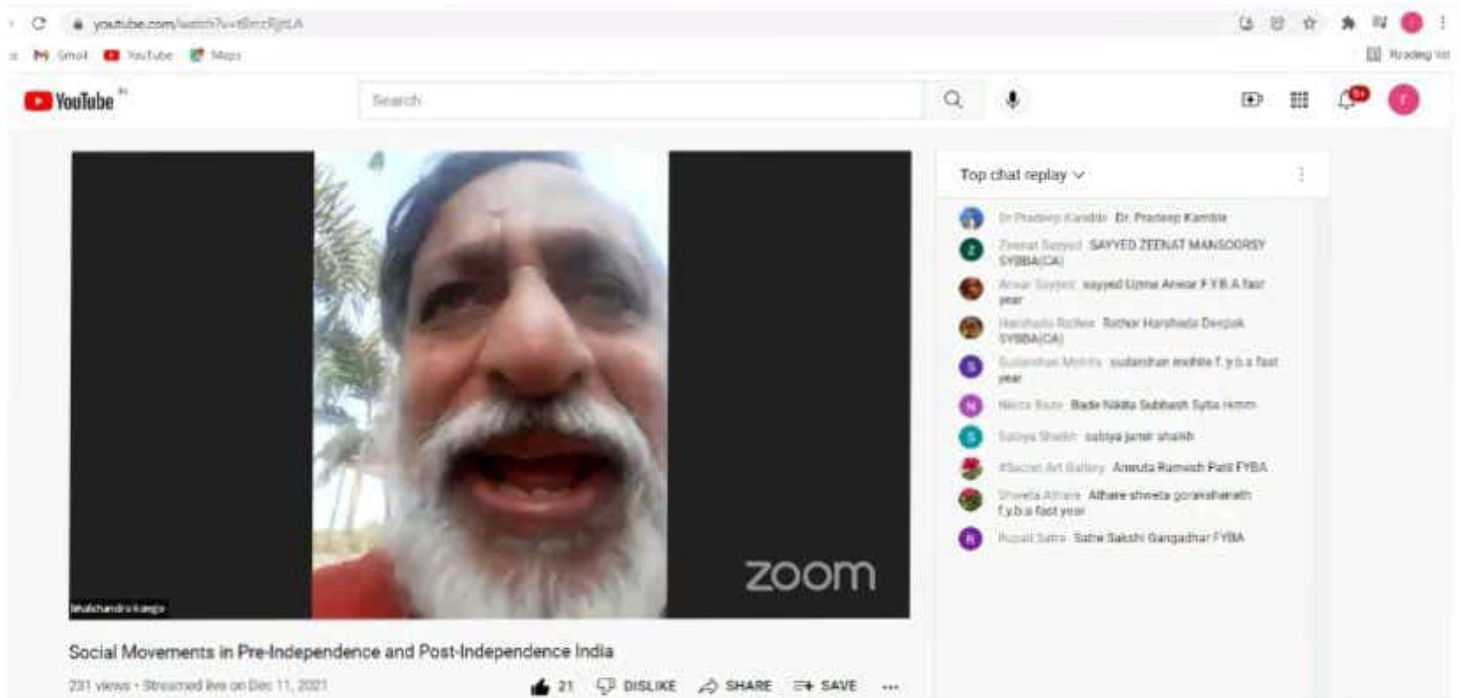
youtube.com/watch?v=tBecc8jtLA

Gmail YouTube Maps

Reading list

YouTube IN

Search

9+

zoom

Bhalchandra Kango

Social Movements in Pre-Independence and Post-Independence India

231 views • Streamed live on Dec 11, 2021

21 DISLIKE SHARE SAVE ...

Top chat replay

Dr Pradeep Kamble Dr. Pradeep Kamble

Zeenat Sayyed SAYYED ZEENAT MANSOORSY SYBBA(CA)

Anwar Sayyed sayyed Uzma Anwar F.Y.B.A fast year

Harshada Rathor Rathor Harshada Deepak SYBBA(CA)

Sudarshan Mohite sudarshan mohite f. y.b.a fast year

Nikita Bade Bade Nikita Subhash Syba rmm

Sabiya Shaikh sabiya jamir shaikh

#Sachin Art Gallery Amruta Ramesh Patil FYBA

Shweta Athare Athare shweta gorakshanath f.y.b.a fast year

Rupali Satre Satre Sakshi Gangadhar FYBA